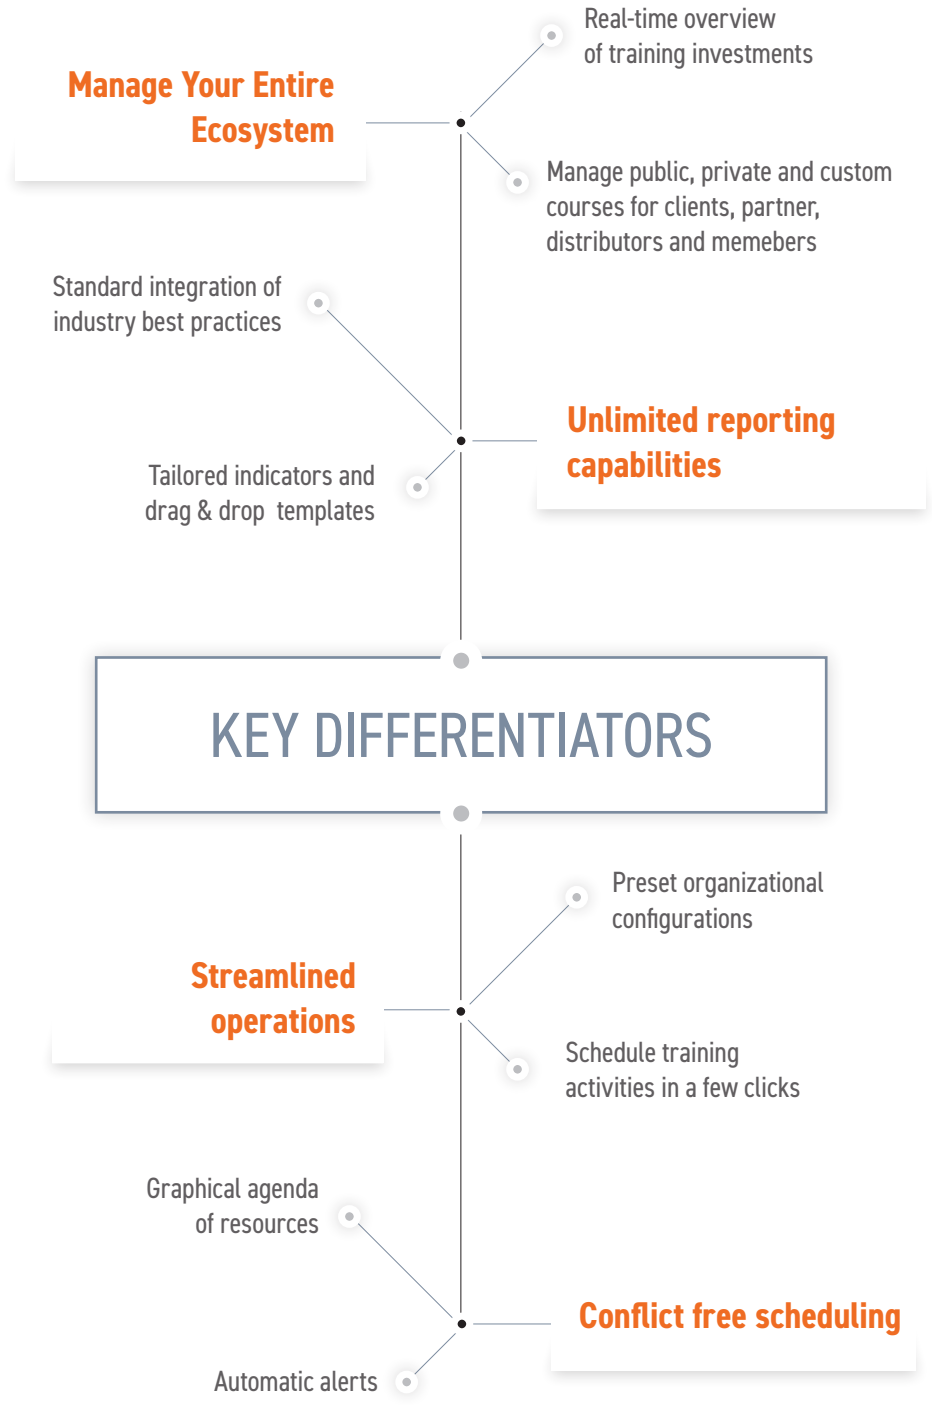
Real-time overview of training investments

Manage Your Entire Ecosystem

Manage public, private and custom courses for clients, partner, distributors and memebers

Standard integration of industry best practices

Unlimited reporting capabilities

Tailored indicators and drag & drop templates

KEY DIFFERENTIATORS

Preset organizational configurations

Streamlined operations

Schedule training activities in a few clicks

Graphical agenda of resources

Conflict free scheduling

Automatic alerts